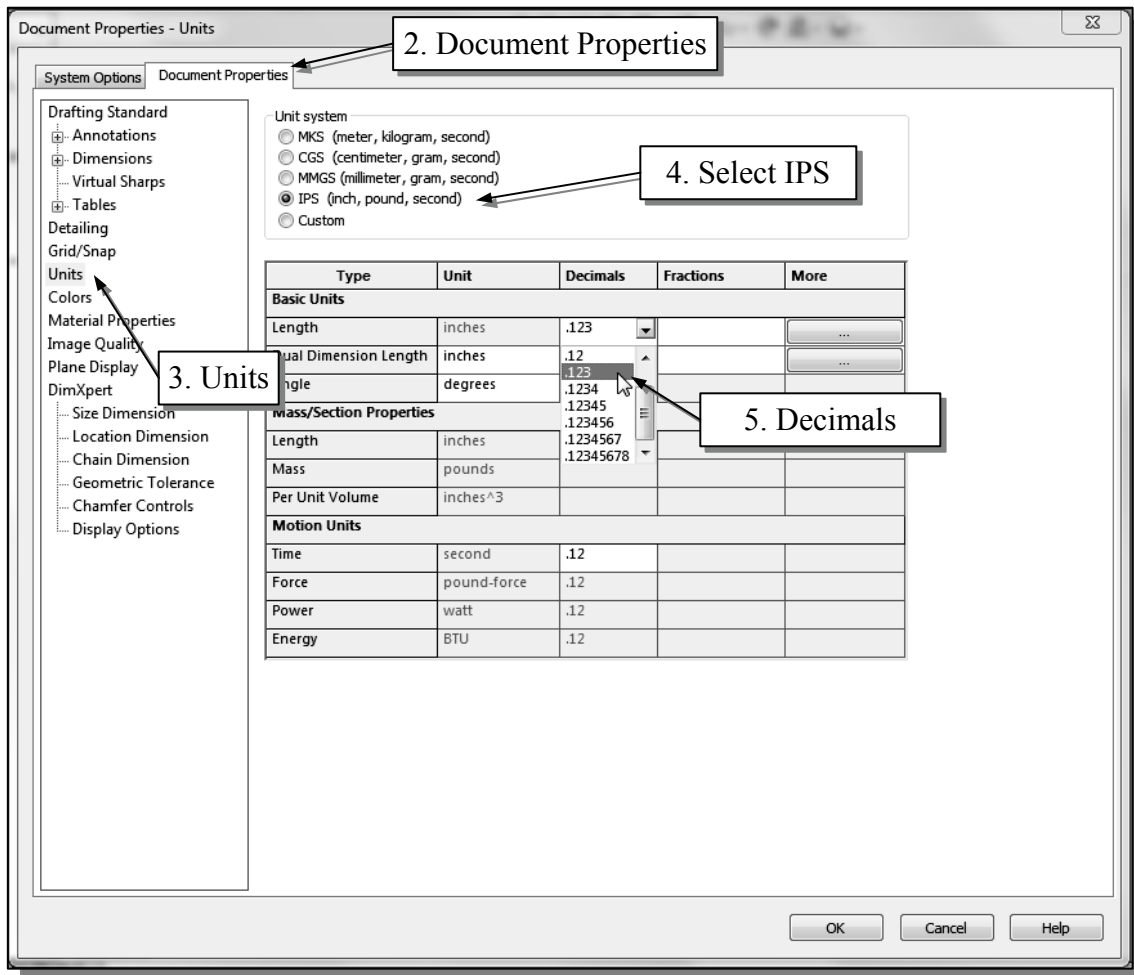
Document Properties - Units

2. Document Properties

System Options | Document Properties

Drafting Standard
Annotations
Dimensions
Virtual Sharps
Tables
Detailing
Grid/Snap
Units
Colors
Material Properties
Image Quality
Plane Display
DimXpert
Size Dimension
Location Dimension
Chain Dimension
Geometric Tolerance
Chamfer Controls
Display Options

3. Units

Unit system
MKS (meter, kilogram, second)
CGS (centimeter, gram, second)
MMGS (millimeter, gram, second)
IPS (inch, pound, second)
Custom

4. Select IPS

| Type | Unit | Decimals | Fractions | More |
|---|---|---|---|---|
| **Basic Units** | | | | |
| Length | inches | .123 | | ... |
| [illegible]ual Dimension Length | inches | .12 | | ... |
| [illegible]ngle | degrees | .123 | | |
| **Mass/Section Properties** | | .1234 | | |
| Length | inches | .12345 | | |
| Mass | pounds | .123456 | | |
| Per Unit Volume | inches^3 | .1234567 .12345678 | | |
| **Motion Units** | | | | |
| Time | second | .12 | | |
| Force | pound-force | .12 | | |
| Power | watt | .12 | | |
| Energy | BTU | .12 | | |

5. Decimals

OK Cancel Help